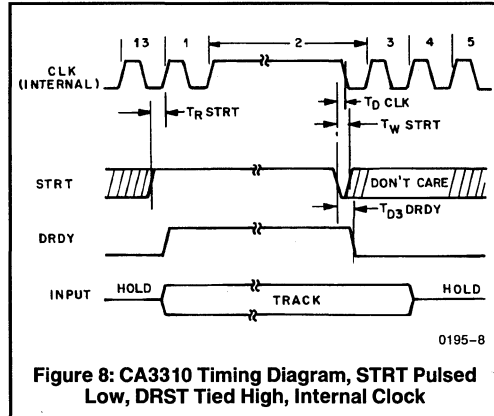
13
1
2
3
4
5

CLK (INTERNAL)

$T_R$ STRT

$T_D$ CLK

$T_W$ STRT

STRT

DON'T CARE

$T_{D3}$ DRDY

DRDY

INPUT

HOLD

TRACK

HOLD

0195–8

Figure 8: CA3310 Timing Diagram, STRT Pulsed Low, DRST Tied High, Internal Clock